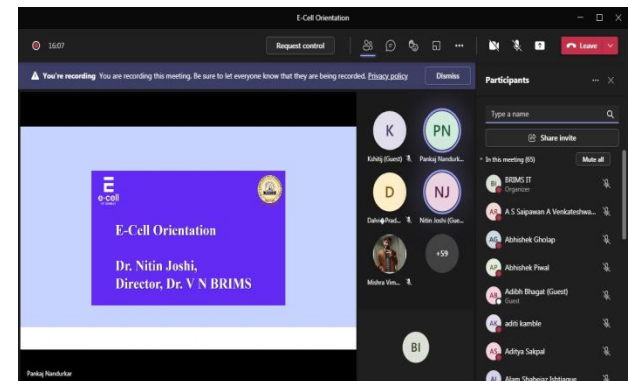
E-Cell Orientation

16:07

Request control

Leave

You're recording You are recording this meeting. Be sure to let everyone know that they are being recorded. Privacy policy

Dismiss

E e-cell

E-Cell Orientation

Dr. Nitin Joshi,
Director, Dr. V N BRIMS

Pankaj Nandurkar

K
Kshitij (Guest)

PN
Pankaj Nandurk...

D
Dalvi Prad...

NJ
Nitin Joshi (Gue...

Mishra Vim...

+59

BI

Participants

Type a name

Share invite

In this meeting (65)

Mute all

BI BRIMS IT
Organizer

AS A S Saipawan A Venkateshwa...

AG Abhishek Gholap

AP Abhishek Piwal

AB Adibh Bhagat (Guest)
Guest

AK aditi kamble

AS Aditya Sakpal

AI Alam Shahejaz Ishtiaque